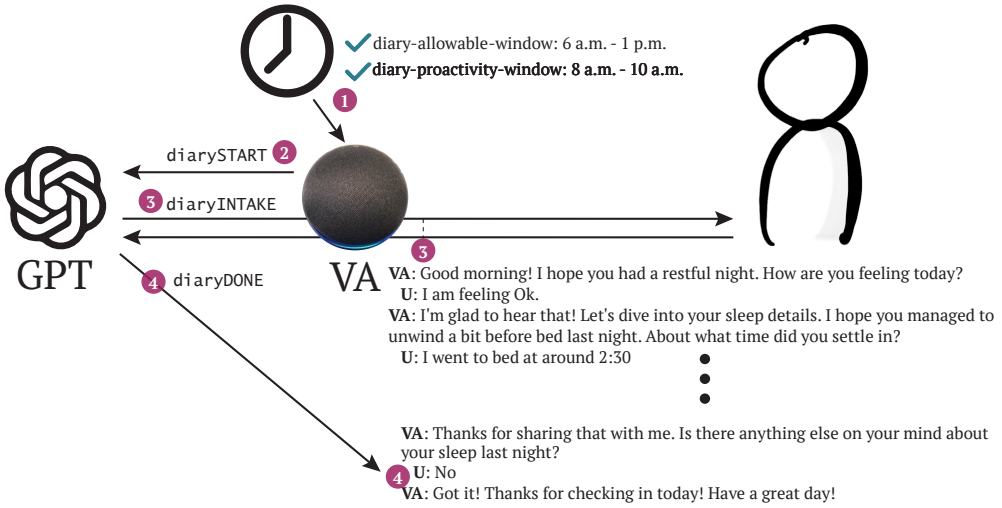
diary-allowable-window: 6 a.m. - 1 p.m.
diary-proactivity-window: 8 a.m. - 10 a.m.

1

diarySTART 2

3 diaryINTAKE

GPT

VA

3

4 diaryDONE

VA: Good morning! I hope you had a restful night. How are you feeling today?
U: I am feeling Ok.
VA: I'm glad to hear that! Let's dive into your sleep details. I hope you managed to unwind a bit before bed last night. About what time did you settle in?
U: I went to bed at around 2:30

VA: Thanks for sharing that with me. Is there anything else on your mind about your sleep last night?
4 U: No
VA: Got it! Thanks for checking in today! Have a great day!